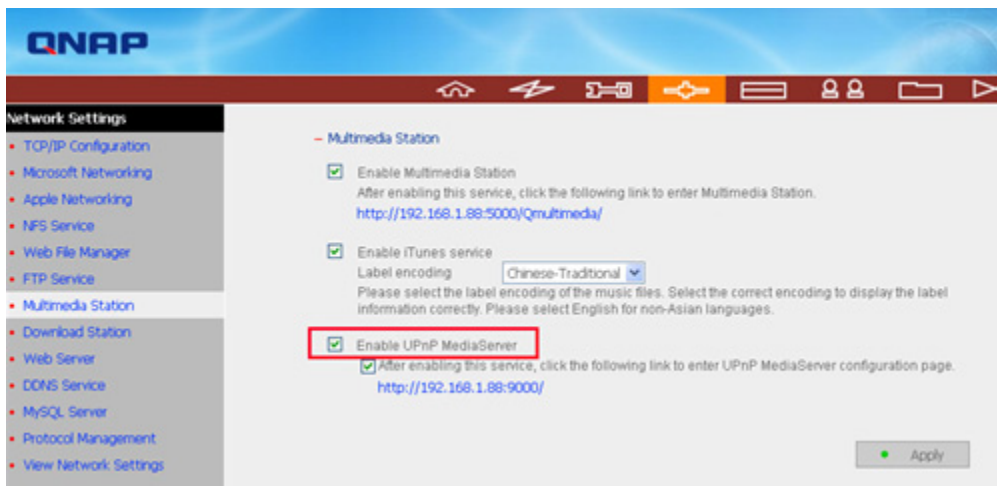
QNAP

Network Settings
• TCP/IP Configuration
• Microsoft Networking
• Apple Networking
• NFS Service
• Web File Manager
• FTP Service
• Multimedia Station
• Download Station
• Web Server
• DDNS Service
• MySQL Server
• Protocol Management
• View Network Settings

– Multimedia Station

Enable Multimedia Station
After enabling this service, click the following link to enter Multimedia Station.
http://192.168.1.88:5000/Qmultimedia/

Enable iTunes service
Label encoding Chinese-Traditional
Please select the label encoding of the music files. Select the correct encoding to display the label information correctly. Please select English for non-Asian languages.

Enable UPnP MediaServer
After enabling this service, click the following link to enter UPnP MediaServer configuration page.
http://192.168.1.88:9000/

Apply